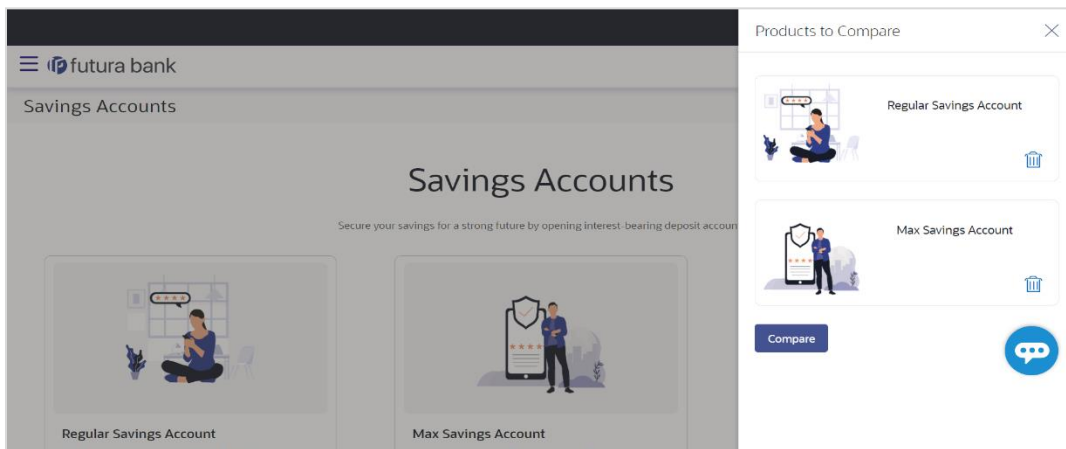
futura bank

Savings Accounts

Savings Accounts

Secure your savings for a strong future by opening interest-bearing deposit accoun

Regular Savings Account

Max Savings Account

Products to Compare

Regular Savings Account

Max Savings Account

Compare